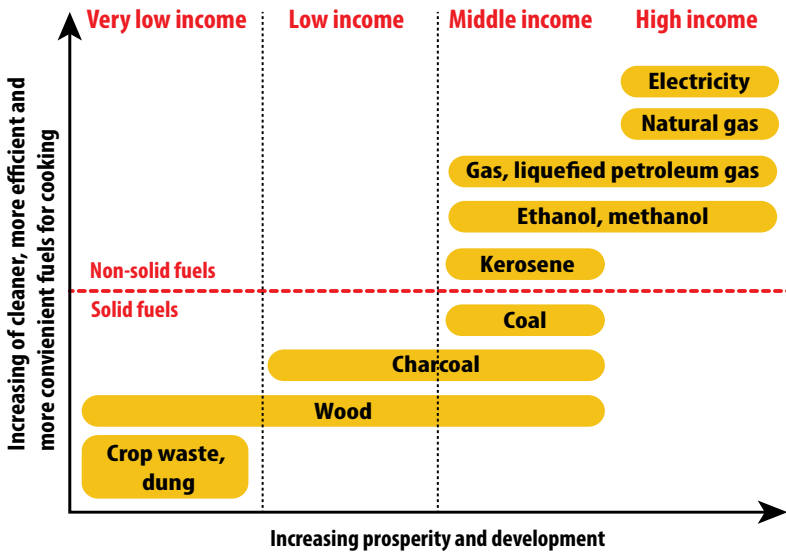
Very low income | Low income | Middle income | High income

Electricity
Natural gas
Gas, liquefied petroleum gas
Ethanol, methanol
Kerosene

Non-solid fuels
Solid fuels

Coal
Charcoal
Wood
Crop waste, dung

Increasing of cleaner, more efficient and more convienient fuels for cooking

Increasing prosperity and development